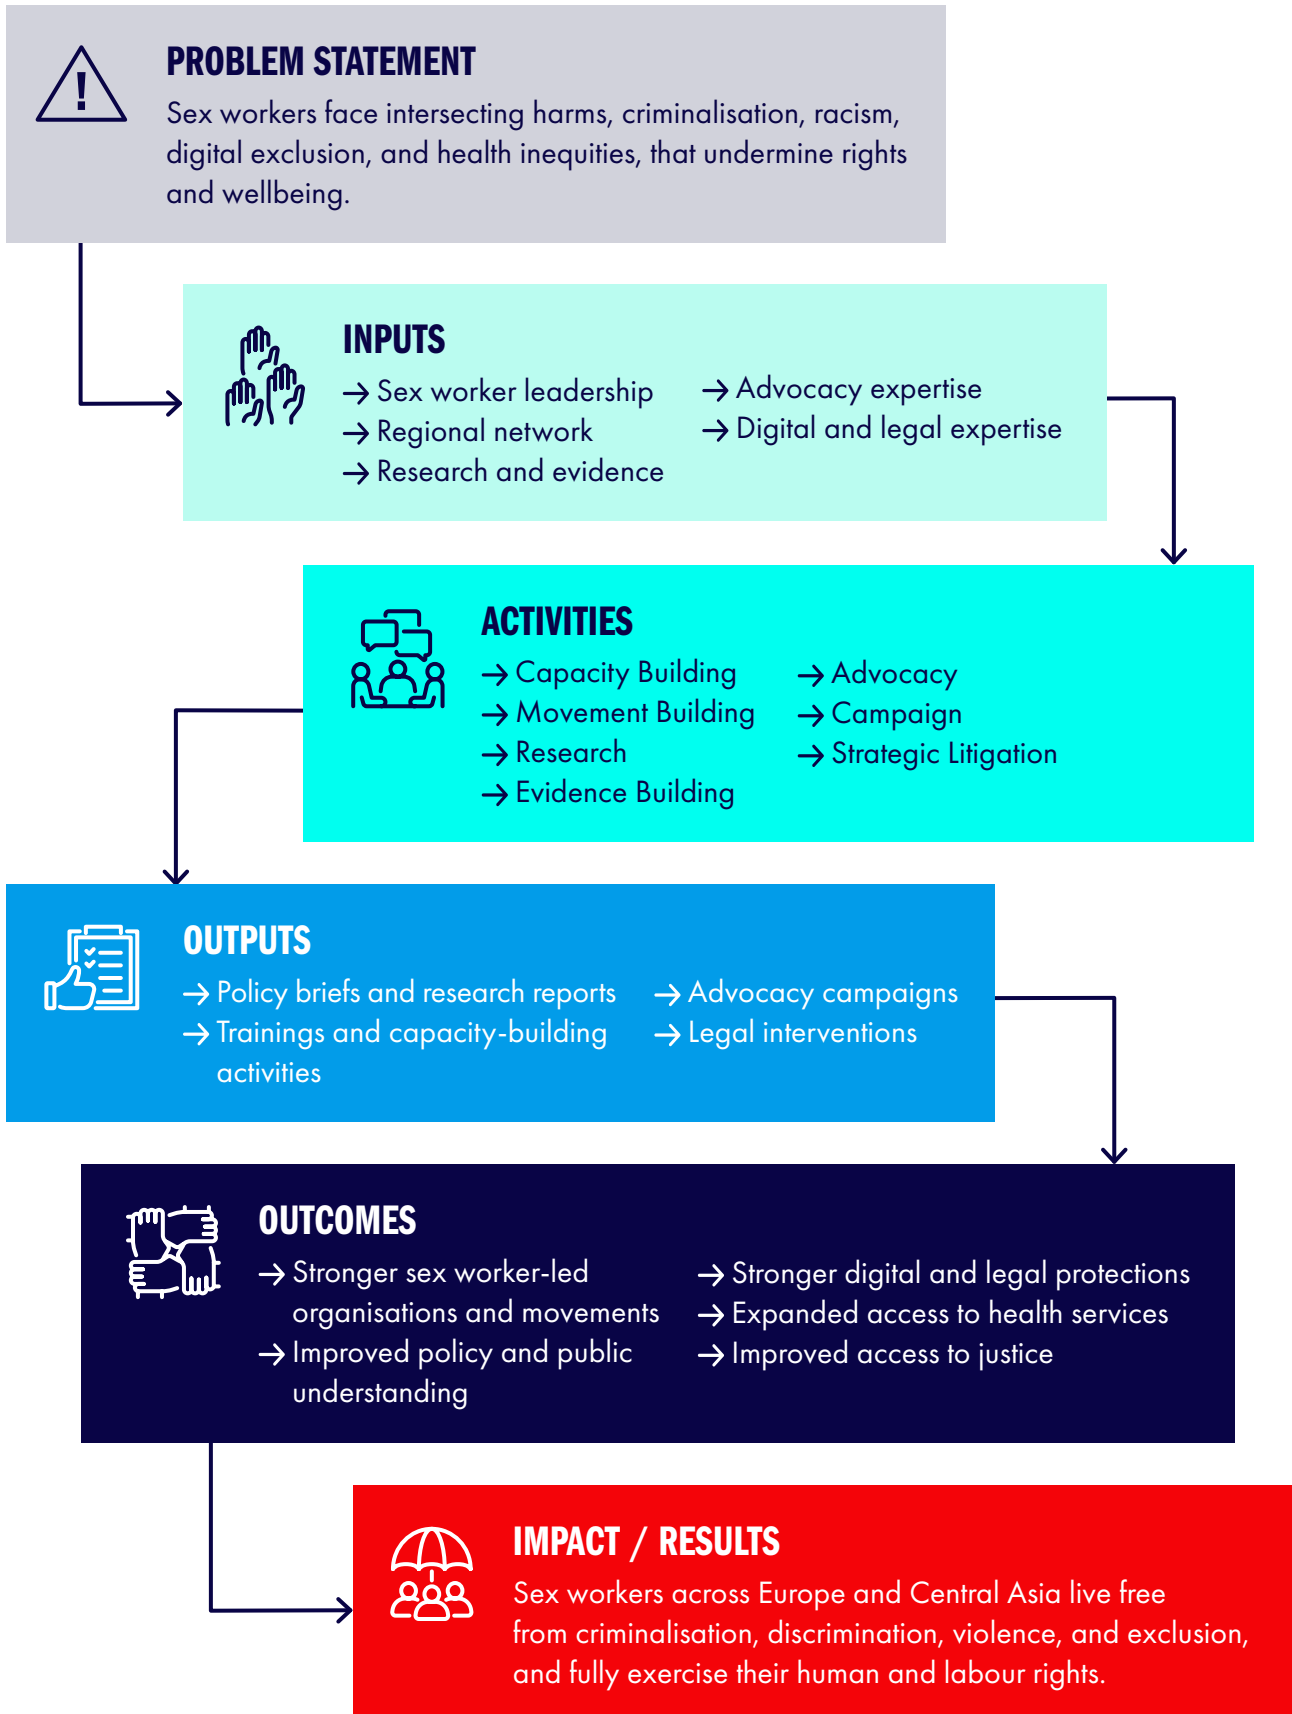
PROBLEM STATEMENT

Sex workers face intersecting harms, criminalisation, racism, digital exclusion, and health inequities, that undermine rights and wellbeing.

INPUTS

→ Sex worker leadership
→ Regional network
→ Research and evidence
→ Advocacy expertise
→ Digital and legal expertise

ACTIVITIES

→ Capacity Building
→ Movement Building
→ Research
→ Evidence Building
→ Advocacy
→ Campaign
→ Strategic Litigation

OUTPUTS

→ Policy briefs and research reports
→ Trainings and capacity-building activities
→ Advocacy campaigns
→ Legal interventions

OUTCOMES

→ Stronger sex worker-led organisations and movements
→ Improved policy and public understanding
→ Stronger digital and legal protections
→ Expanded access to health services
→ Improved access to justice

IMPACT / RESULTS

Sex workers across Europe and Central Asia live free from criminalisation, discrimination, violence, and exclusion, and fully exercise their human and labour rights.